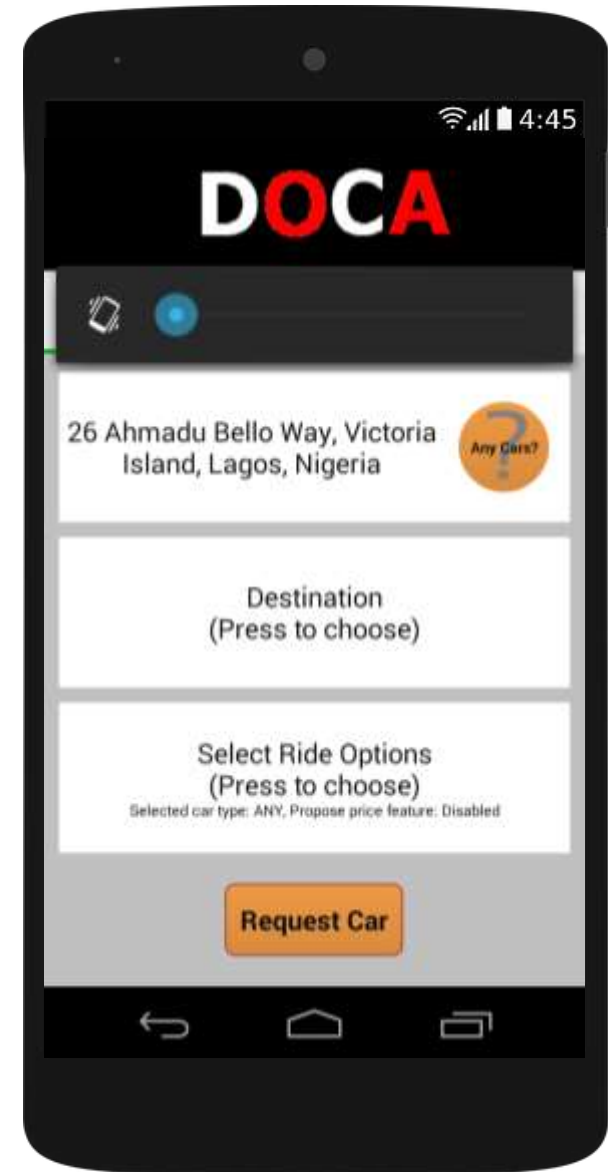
4:45

DOCA

26 Ahmadu Bello Way, Victoria Island, Lagos, Nigeria

Any Cars?

Destination
(Press to choose)

Select Ride Options
(Press to choose)
Selected car type: ANY, Propose price feature: Disabled

Request Car